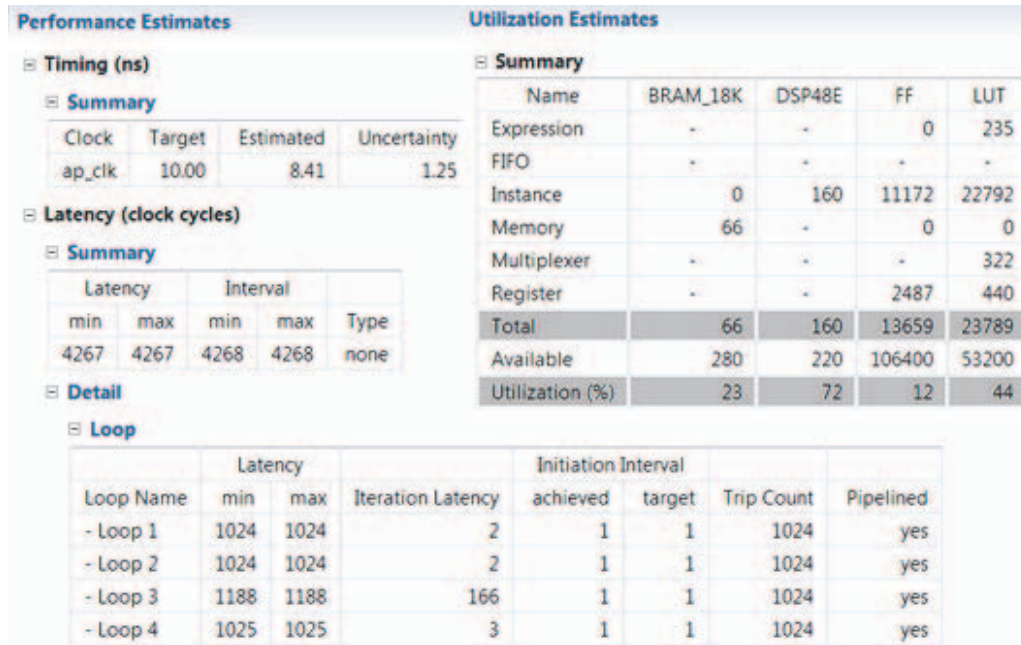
Performance Estimates

⊟ Timing (ns)

⊟ Summary

| Clock | Target | Estimated | Uncertainty |
|---|---|---|---|
| ap_clk | 10.00 | 8.41 | 1.25 |

⊟ Latency (clock cycles)

⊟ Summary

| Latency | | Interval | | |
|---|---|---|---|---|
| min | max | min | max | Type |
| 4267 | 4267 | 4268 | 4268 | none |

⊟ Detail

⊟ Loop

| | Latency | | | Initiation Interval | | | |
|---|---|---|---|---|---|---|---|
| Loop Name | min | max | Iteration Latency | achieved | target | Trip Count | Pipelined |
| - Loop 1 | 1024 | 1024 | 2 | 1 | 1 | 1024 | yes |
| - Loop 2 | 1024 | 1024 | 2 | 1 | 1 | 1024 | yes |
| - Loop 3 | 1188 | 1188 | 166 | 1 | 1 | 1024 | yes |
| - Loop 4 | 1025 | 1025 | 3 | 1 | 1 | 1024 | yes |

Utilization Estimates

⊟ Summary

| Name | BRAM_18K | DSP48E | FF | LUT |
|---|---|---|---|---|
| Expression | - | - | 0 | 235 |
| FIFO | - | - | - | - |
| Instance | 0 | 160 | 11172 | 22792 |
| Memory | 66 | - | 0 | 0 |
| Multiplexer | - | - | - | 322 |
| Register | - | - | 2487 | 440 |
| Total | 66 | 160 | 13659 | 23789 |
| Available | 280 | 220 | 106400 | 53200 |
| Utilization (%) | 23 | 72 | 12 | 44 |